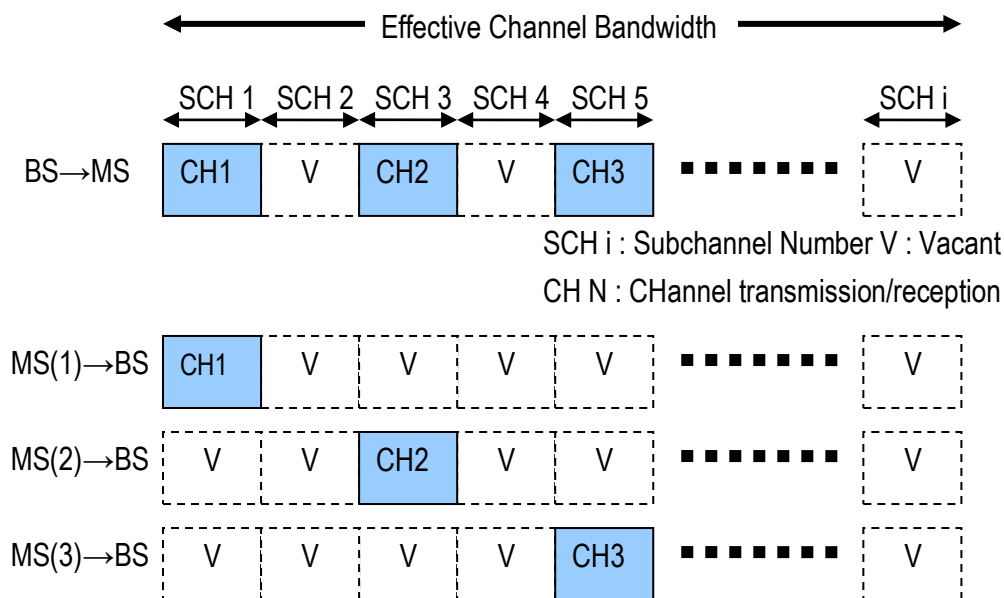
Effective Channel Bandwidth

SCH 1 SCH 2 SCH 3 SCH 4 SCH 5 SCH i

BS→MS CH1 V CH2 V CH3 ■■■■■■■ V

SCH i : Subchannel Number V : Vacant

CH N : CHannel transmission/reception

MS(1)→BS CH1 V V V V ■■■■■■■ V

MS(2)→BS V V CH2 V V ■■■■■■■ V

MS(3)→BS V V V V CH3 ■■■■■■■ V